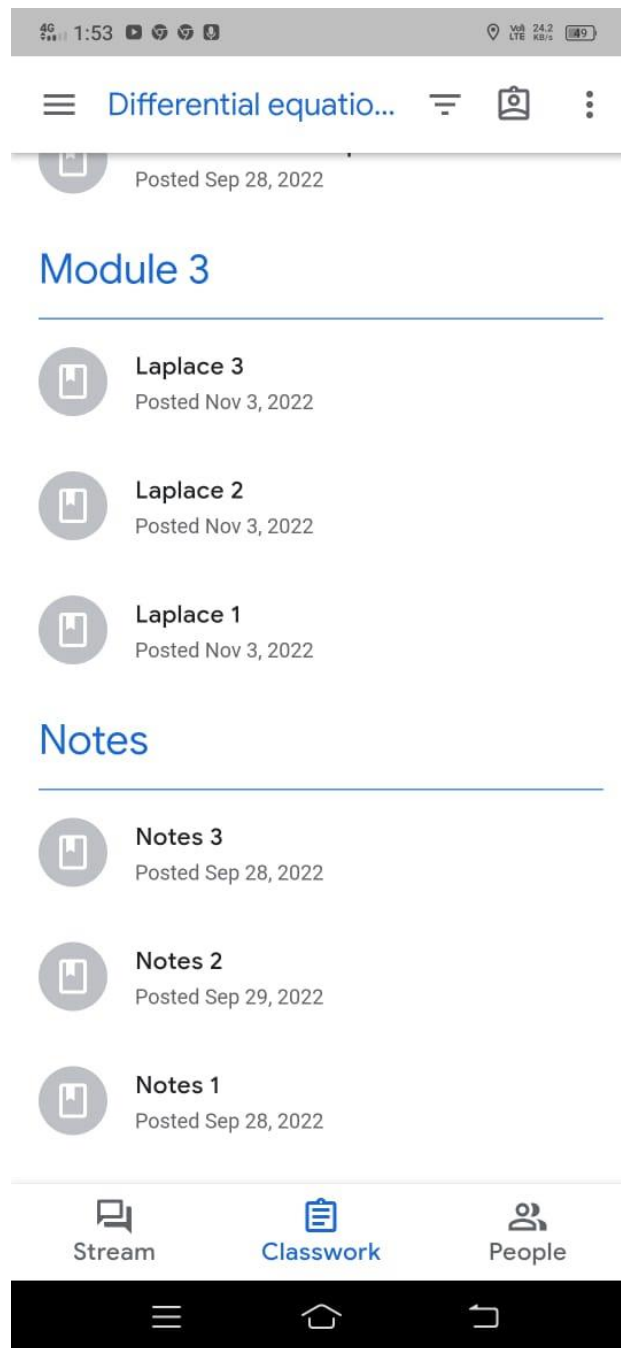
4G 1:53 Vo LTE 24.2 KB/s 49

Differential equatio...

Posted Sep 28, 2022

Module 3

Laplace 3
Posted Nov 3, 2022

Laplace 2
Posted Nov 3, 2022

Laplace 1
Posted Nov 3, 2022

Notes

Notes 3
Posted Sep 28, 2022

Notes 2
Posted Sep 29, 2022

Notes 1
Posted Sep 28, 2022

Stream
Classwork
People